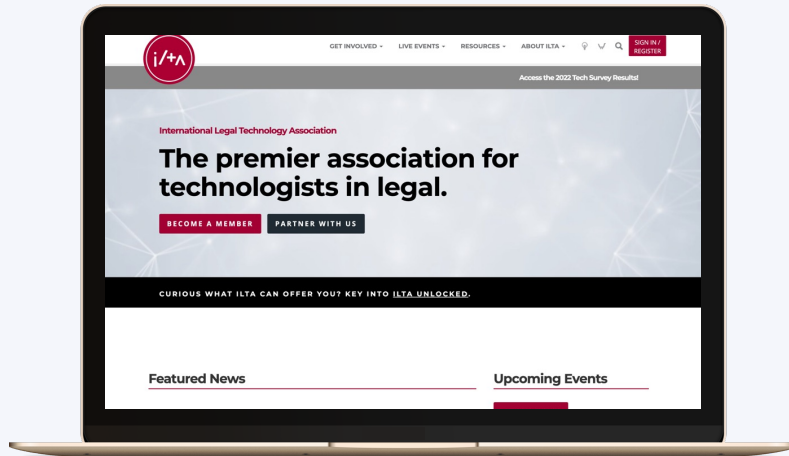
i/+A

GET INVOLVED ▾ LIVE EVENTS ▾ RESOURCES ▾ ABOUT ILTA ▾

SIGN IN / REGISTER

Access the 2022 Tech Survey Results!

International Legal Technology Association

The premier association for technologists in legal.

BECOME A MEMBER PARTNER WITH US

CURIOUS WHAT ILTA CAN OFFER YOU? KEY INTO ILTA UNLOCKED.

Featured News

Upcoming Events